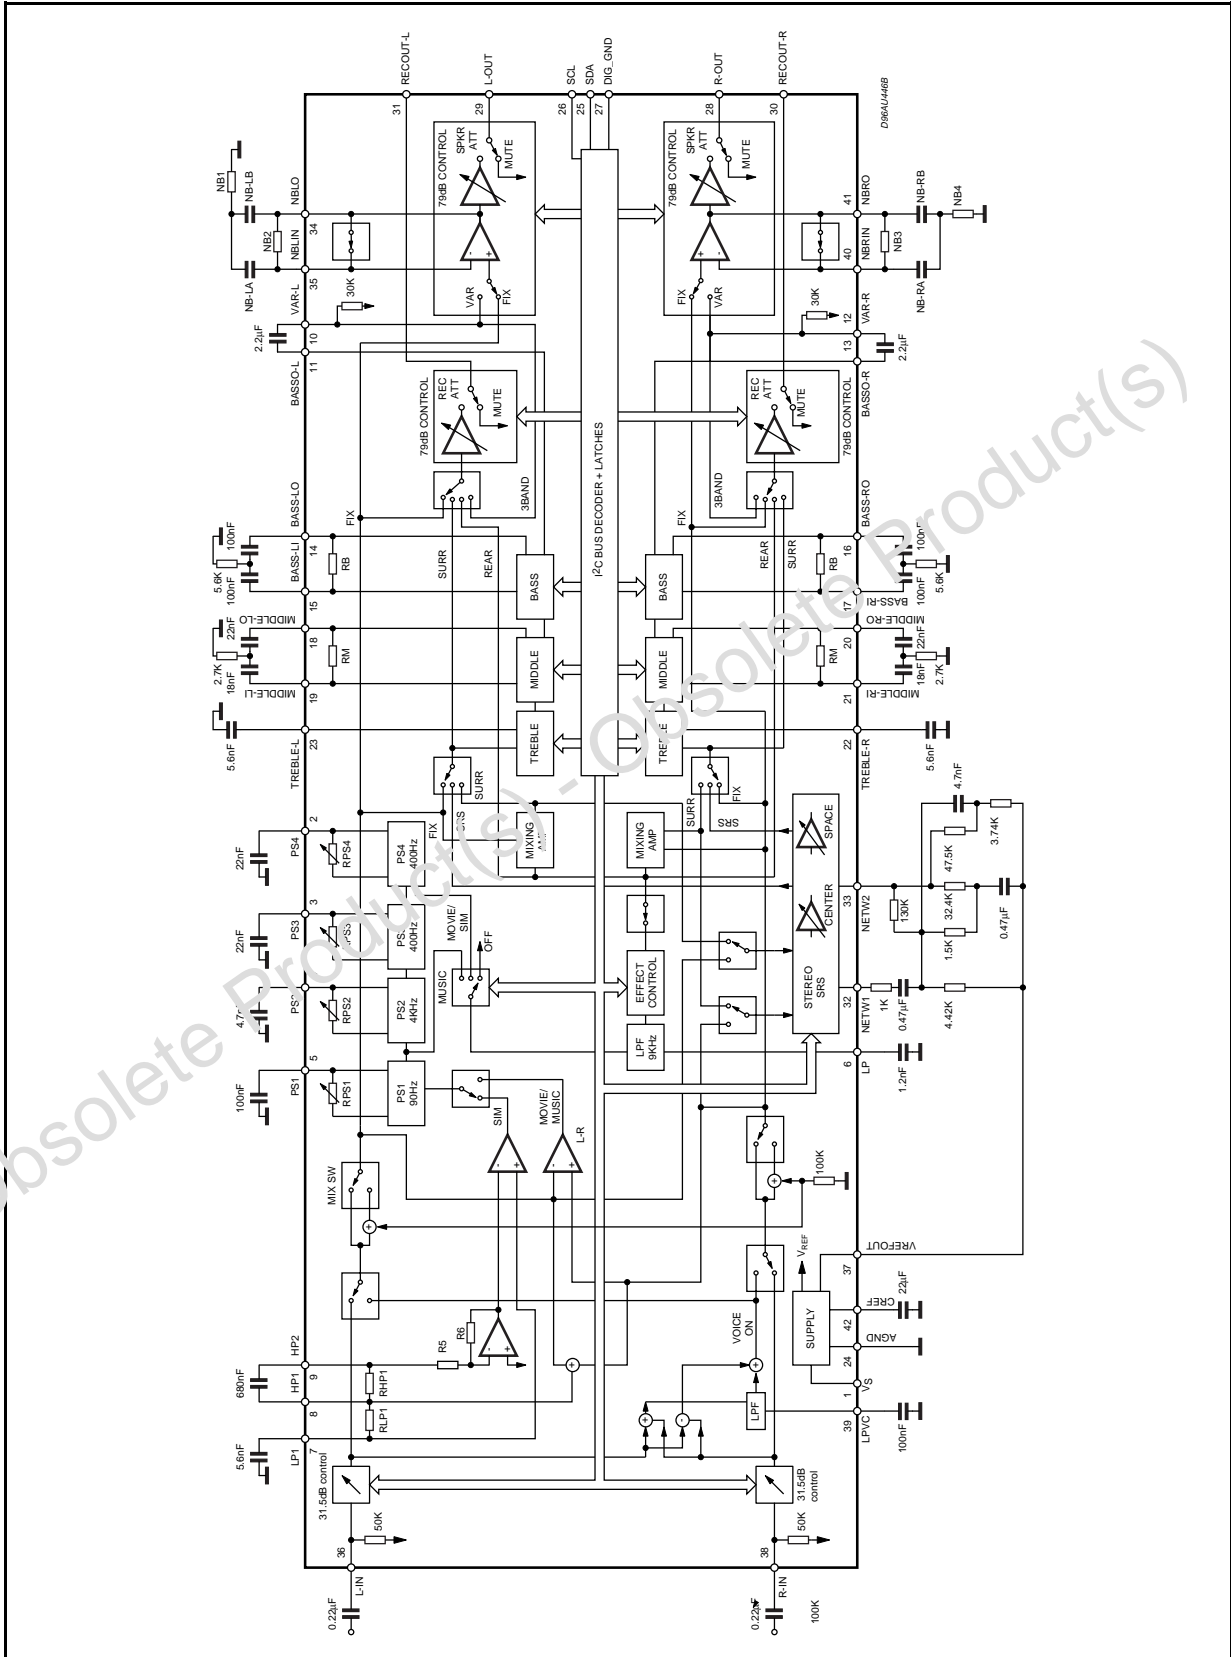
RECOUT-L
L-OUT
SCL
SDA
DIG_GND
R-OUT
RECOUT-R
D96AU446B
31
29
26
25
27
28
30
SPKR ATT
MUTE
79dB CONTROL
SPKR ATT
MUTE
79dB CONTROL
NB1
NB-LB
NBLO
34
NB2
NBLIN
NB-LA
35
VAR-L
30K
VAR
FIX
FIX
VAR
41
NBRO
NB-RB
NB4
40
NBRIN
NB3
NB-RA
30K
12
VAR-R
2.2μF
10
11
BASSO-L
REC ATT
MUTE
79dB CONTROL
$I^2C$ BUS DECODER + LATCHES
REC ATT
MUTE
79dB CONTROL
13
2.2μF
BASSO-R
3BAND
3BAND
BASS-LO
FIX
FIX
BASS-RO
100nF
5.6K
100nF
14
BASS-LI
RB
SURR
REAR
BASS
BASS
REAR
SURR
RB
16
100nF
5.6K
100nF
15
17
BASS-RI
22nF
MIDDLE-LO
2.7K
18nF
18
RM
MIDDLE
MIDDLE
RM
20
MIDDLE-RO
22nF
2.7K
18nF
MIDDLE-LI
19
21
MIDDLE-RI
5.6nF
23
TREBLE-L
TREBLE
TREBLE
22
TREBLE-R
5.6nF
SURR
SURR
FIX
2
PS4
RPS4
22nF
PS4 400Hz
FIX
SRS
MIXING AMP
MIXING AMP
SRS
SPACE
4.7nF
3.74K
47.5K
33
NETW2
CENTER
130K
32.4K
22nF
3
PS3
RPS3
PS3 400Hz
MOVIE/ SIM
OFF
MUSIC
EFFECT CONTROL
1.5K
0.47μF
4.7nF
PS2
RPS2
PS2 4KHz
STEREO SRS
32
NETW1
1K
0.47μF
4.42K
LPF 9KHz
5
100nF
PS1
RPS1
PS1 90Hz
6
LP
1.2nF
SIM
MOVIE/ MUSIC
L-R
100K
MIX SW
VREFOUT
$V_{REF}$
37
22μF
CREF
SUPPLY
42
AGND
VOICE ON
24
HP2
680nF
9
HP1
R6
R5
RHP1
RLP1
8
1
VS
LPF
39
LPVC
100nF
5.6nF
7
LP1
31.5dB control
31.5dB control
50K
50K
36
38
L-IN
R-IN
0.22μF
0.22μF
100K
Obsolete Product(s) - Obsolete Product(s)